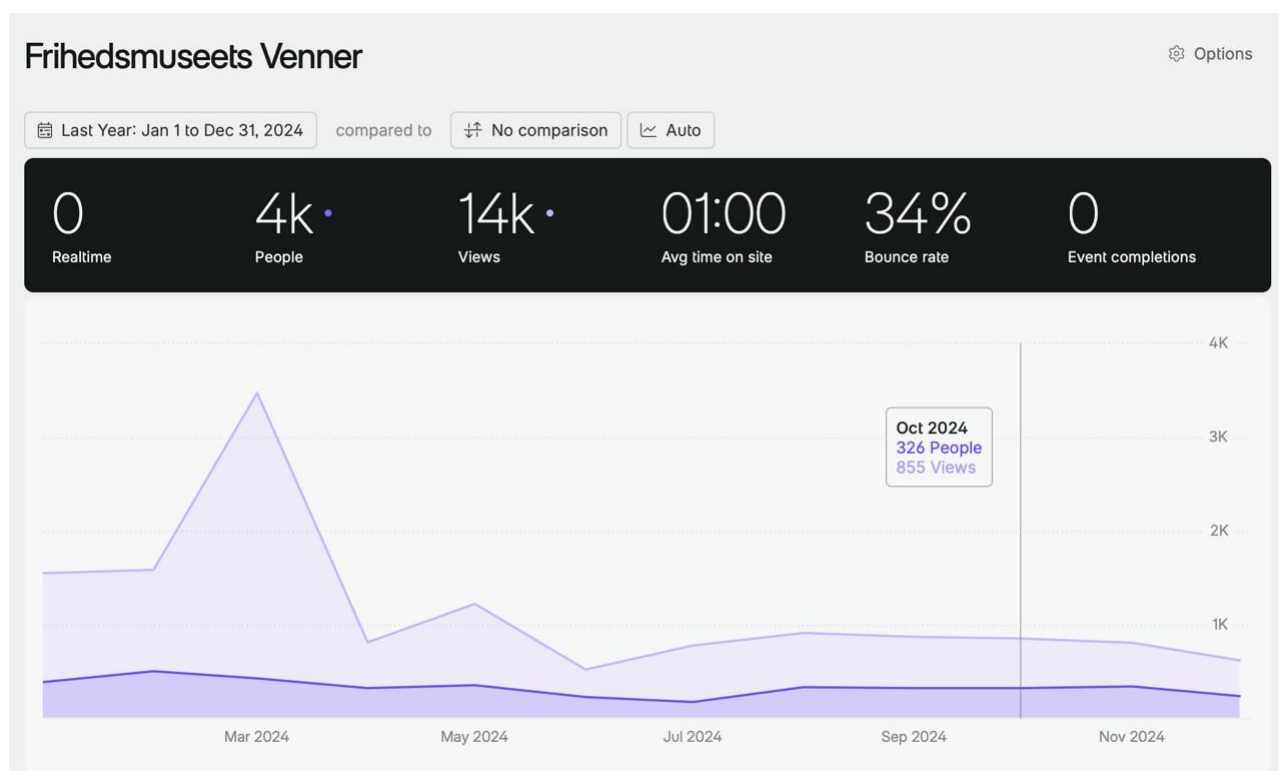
Frihedsmuseets Venner

Options

Last Year: Jan 1 to Dec 31, 2024 compared to No comparison Auto

0
Realtime

4k
People

14k
Views

01:00
Avg time on site

34%
Bounce rate

0
Event completions

4K
3K
2K
1K

Oct 2024
326 People
855 Views

Mar 2024 May 2024 Jul 2024 Sep 2024 Nov 2024